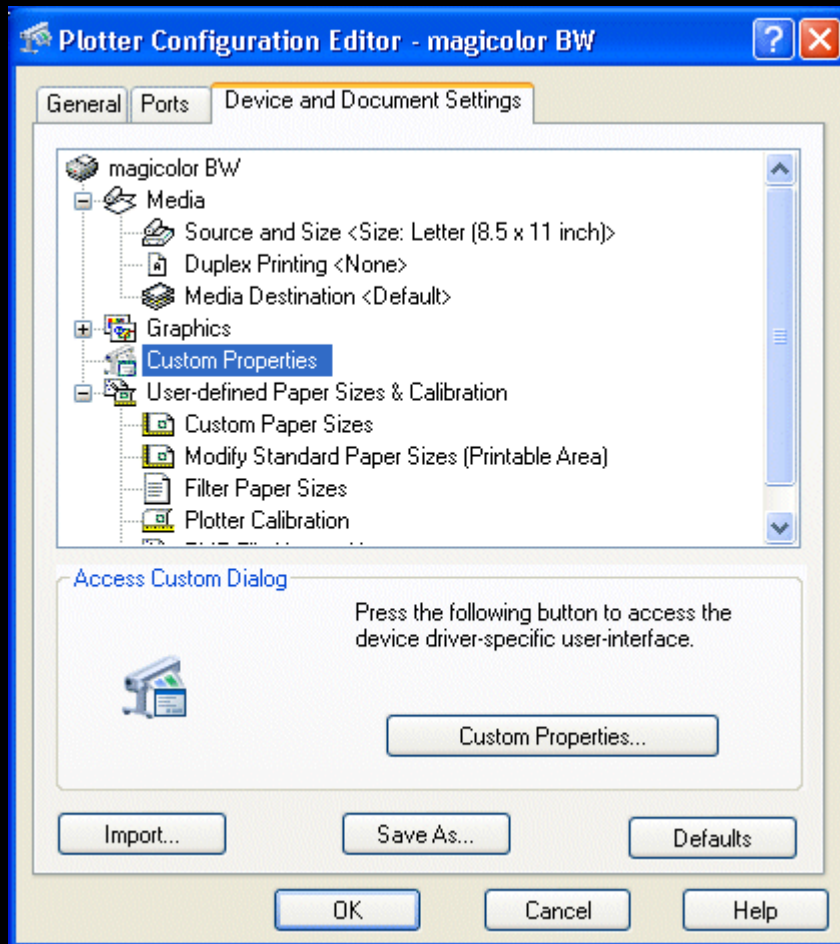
Plotter Configuration Editor - magicolor BW

General | Ports | Device and Document Settings

magicolor BW
Media
Source and Size <Size: Letter (8.5 x 11 inch)>
Duplex Printing <None>
Media Destination <Default>
Graphics
Custom Properties
User-defined Paper Sizes & Calibration
Custom Paper Sizes
Modify Standard Paper Sizes (Printable Area)
Filter Paper Sizes
Plotter Calibration
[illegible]

Access Custom Dialog

Press the following button to access the device driver-specific user-interface.

Custom Properties...

Import...
Save As...
Defaults

OK
Cancel
Help